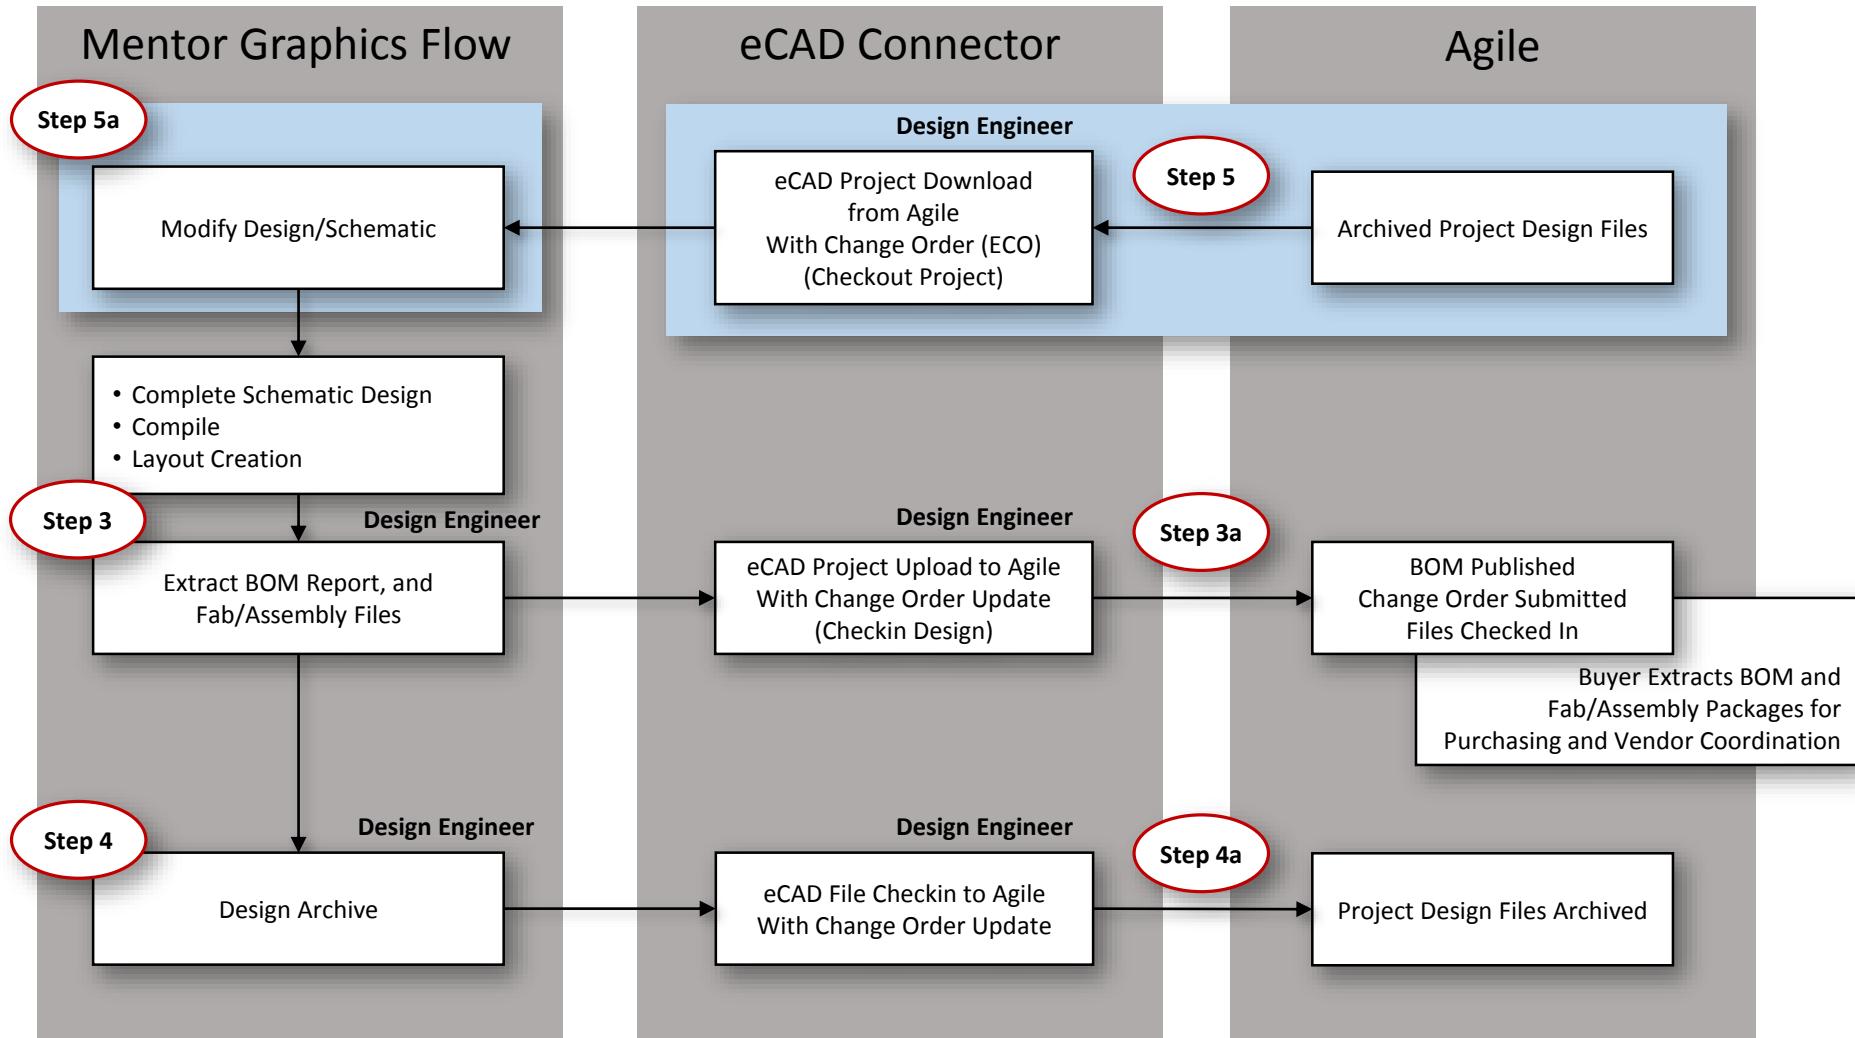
Mentor Graphics Flow

eCAD Connector

Agile

Step 5a

Modify Design/Schematic

Design Engineer

eCAD Project Download from Agile With Change Order (ECO) (Checkout Project)

Step 5

Archived Project Design Files

• Complete Schematic Design
• Compile
• Layout Creation

Step 3

Design Engineer

Extract BOM Report, and Fab/Assembly Files

Design Engineer

eCAD Project Upload to Agile With Change Order Update (Checkin Design)

Step 3a

BOM Published Change Order Submitted Files Checked In

Buyer Extracts BOM and Fab/Assembly Packages for Purchasing and Vendor Coordination

Step 4

Design Engineer

Design Archive

Design Engineer

eCAD File Checkin to Agile With Change Order Update

Step 4a

Project Design Files Archived